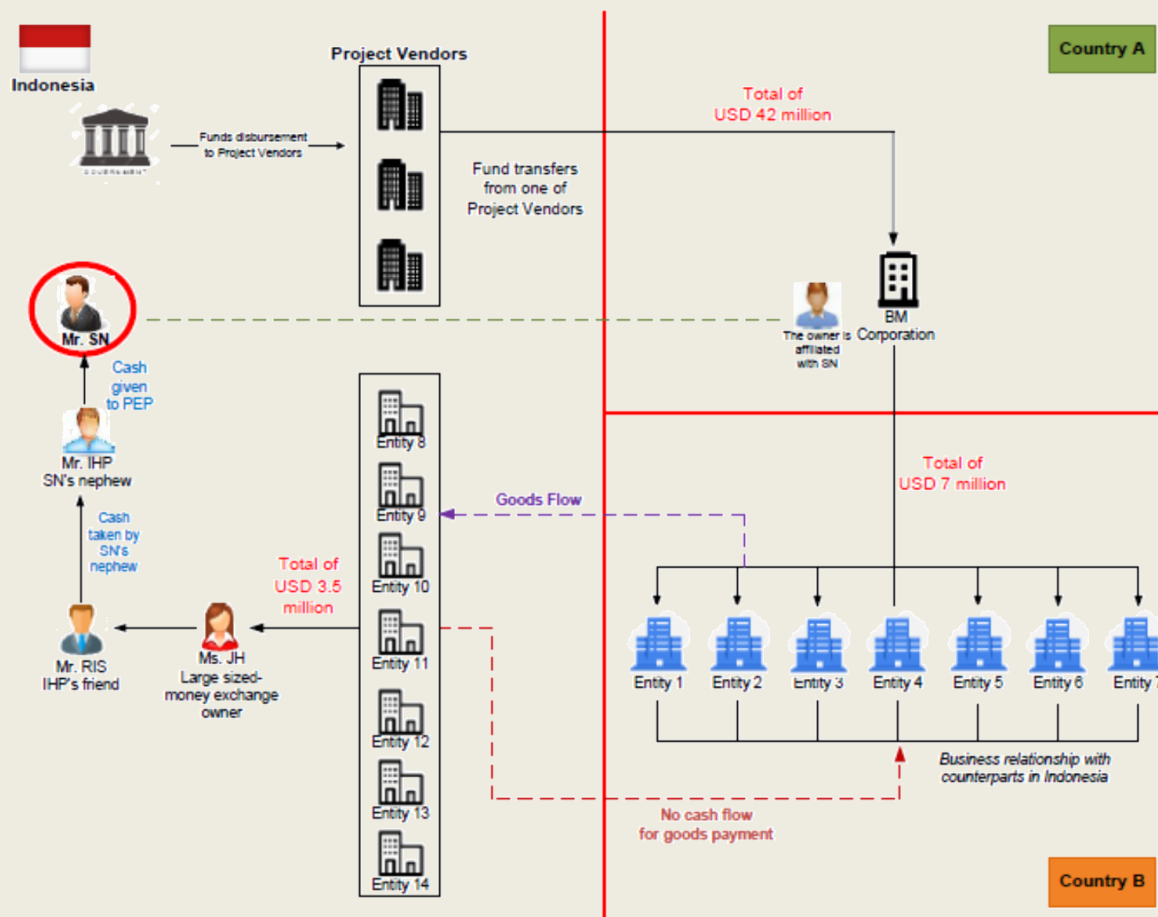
Indonesia

GOVERNMENT

Funds disbursement to Project Vendors

Project Vendors

Fund transfers from one of Project Vendors

Country A

Total of USD 42 million

BM Corporation

The owner is affiliated with SN

Mr. SN

Cash given to PEP

Mr. IHP SN's nephew

Cash taken by SN's nephew

Mr. RIS IHP's friend

Ms. JH Large sized-money exchange owner

Total of USD 3.5 million

Entity 8

Entity 9

Entity 10

Entity 11

Entity 12

Entity 13

Entity 14

Goods Flow

Total of USD 7 million

Entity 1

Entity 2

Entity 3

Entity 4

Entity 5

Entity 6

Entity 7

Business relationship with counterparts in Indonesia

No cash flow for goods payment

Country B